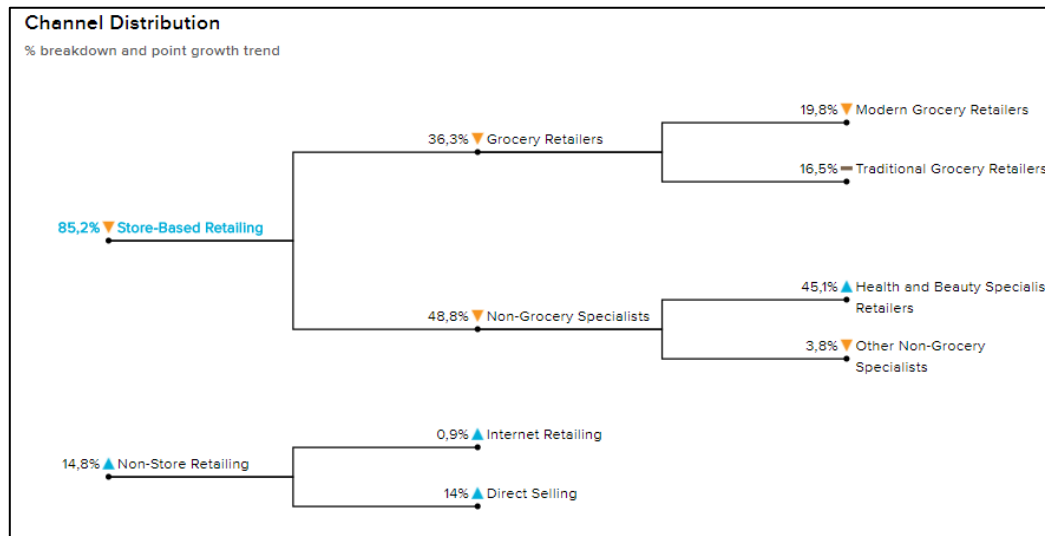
Channel Distribution

% breakdown and point growth trend

85,2% Store-Based Retailing

36,3% Grocery Retailers

19,8% Modern Grocery Retailers

16,5% Traditional Grocery Retailers

48,8% Non-Grocery Specialists

45,1% Health and Beauty Specialis Retailers

3,8% Other Non-Grocery Specialists

14,8% Non-Store Retailing

0,9% Internet Retailing

14% Direct Selling